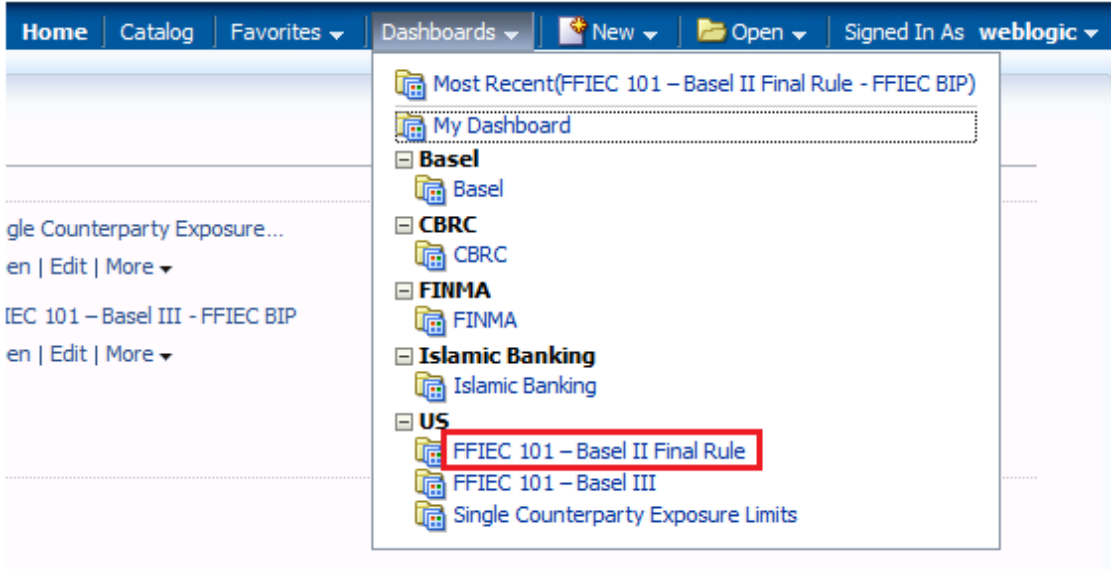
Home | Catalog | Favorites ▾ | Dashboards ▾ | New ▾ | Open ▾ | Signed In As weblogic ▾

gle Counterparty Exposure...
en | Edit | More ▾

IEC 101 – Basel III - FFIEC BIP
en | Edit | More ▾

Most Recent(FFIEC 101 – Basel II Final Rule - FFIEC BIP)
My Dashboard
⊟ Basel
Basel
⊟ CBRC
CBRC
⊟ FINMA
FINMA
⊟ Islamic Banking
Islamic Banking
⊟ US
FFIEC 101 – Basel II Final Rule
FFIEC 101 – Basel III
Single Counterparty Exposure Limits